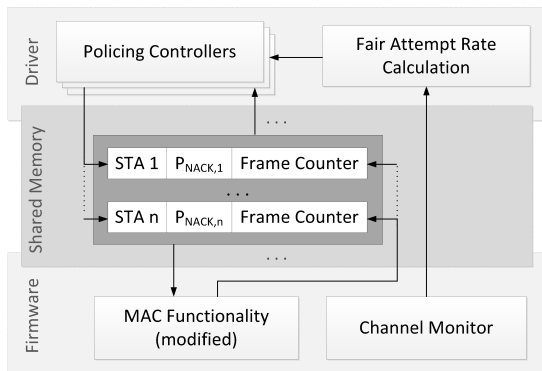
Driver

Policing Controllers

Fair Attempt Rate Calculation

Shared Memory

. . .

STA 1 | $P_{NACK,1}$ | Frame Counter

. . .

STA n | $P_{NACK,n}$ | Frame Counter

. . .

Firmware

MAC Functionality (modified)

Channel Monitor